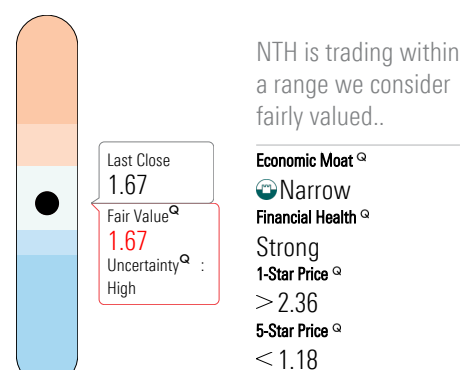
Last Close
1.67

Fair Value Q
1.67
Uncertainty Q :
High

NTH is trading within a range we consider fairly valued..

Economic Moat Q
Narrow
Financial Health Q
Strong
1-Star Price Q
> 2.36
5-Star Price Q
< 1.18